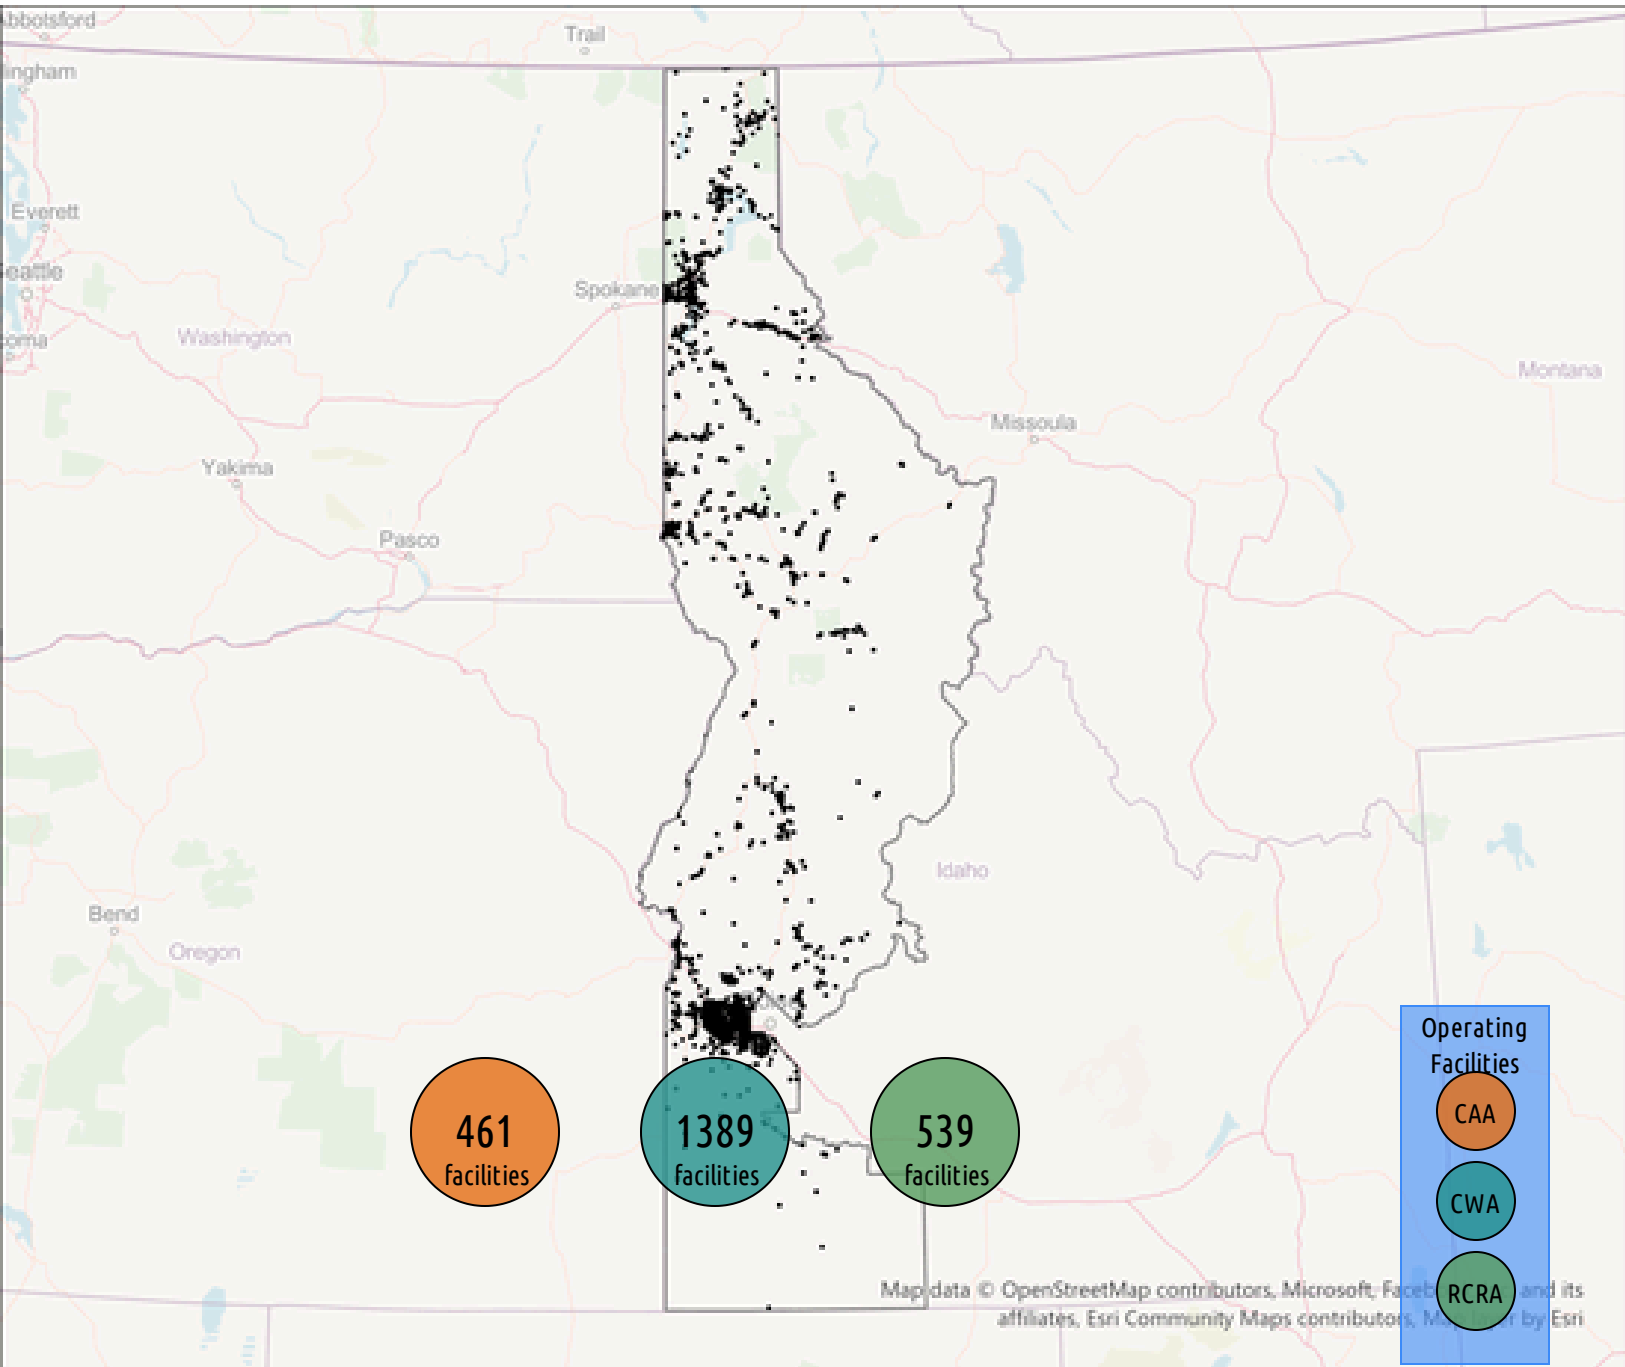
Abbotsford
Trail
lingham
Everett
Seattle
coma
Washington
Spokane
Montana
Missoula
Yakima
Pasco
Idaho
Bend
Oregon

461
facilities

1389
facilities

539
facilities

Operating Facilities
CAA
CWA
RCRA

Map data © OpenStreetMap contributors, Microsoft, Faceb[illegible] and its affiliates, Esri Community Maps contributors, M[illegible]r by Esri